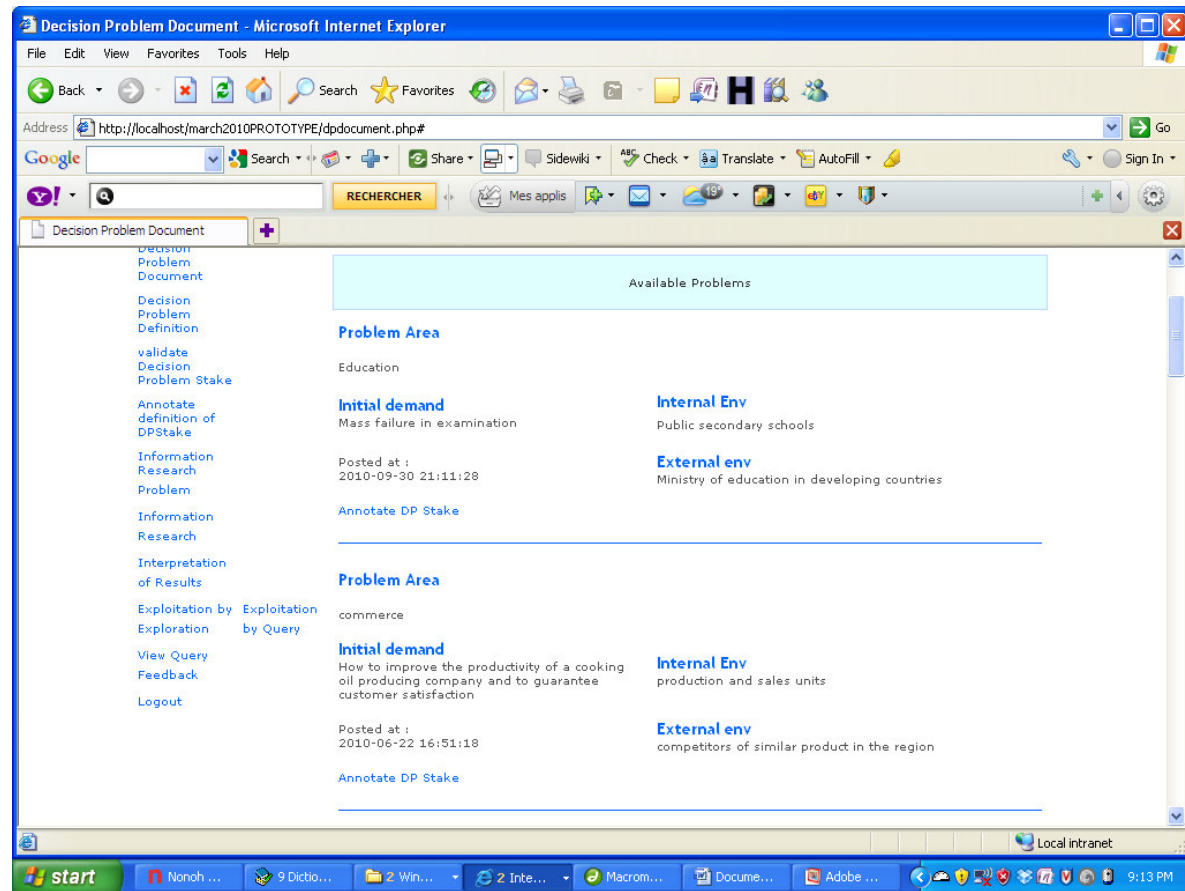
Decision Problem Document - Microsoft Internet Explorer

File Edit View Favorites Tools Help

Back Search Favorites

Address http://localhost/march2010PROTOTYPE/dpdocument.php# Go

Google Search Share Sidewiki Check Translate AutoFill Sign In

RECHERCHER Mes applis 19°

Decision Problem Document

Decision Problem Document

Decision Problem Definition

validate Decision Problem Stake

Annotate definition of DPStake

Information Research Problem

Information Research

Interpretation of Results

Exploitation by Exploration

Exploitation by Query

View Query

Feedback

Logout

Available Problems

Problem Area

Education

Initial demand
Mass failure in examination

Internal Env
Public secondary schools

Posted at :
2010-09-30 21:11:28

External env
Ministry of education in developing countries

Annotate DP Stake

Problem Area

commerce

Initial demand
How to improve the productivity of a cooking oil producing company and to guarantee customer satisfaction

Internal Env
production and sales units

Posted at :
2010-06-22 16:51:18

External env
competitors of similar product in the region

Annotate DP Stake

Local intranet

start Nonoh ... 9 Dictio... 2 Win... 2 Inte... Macrom... Docume... Adobe ... 9:13 PM